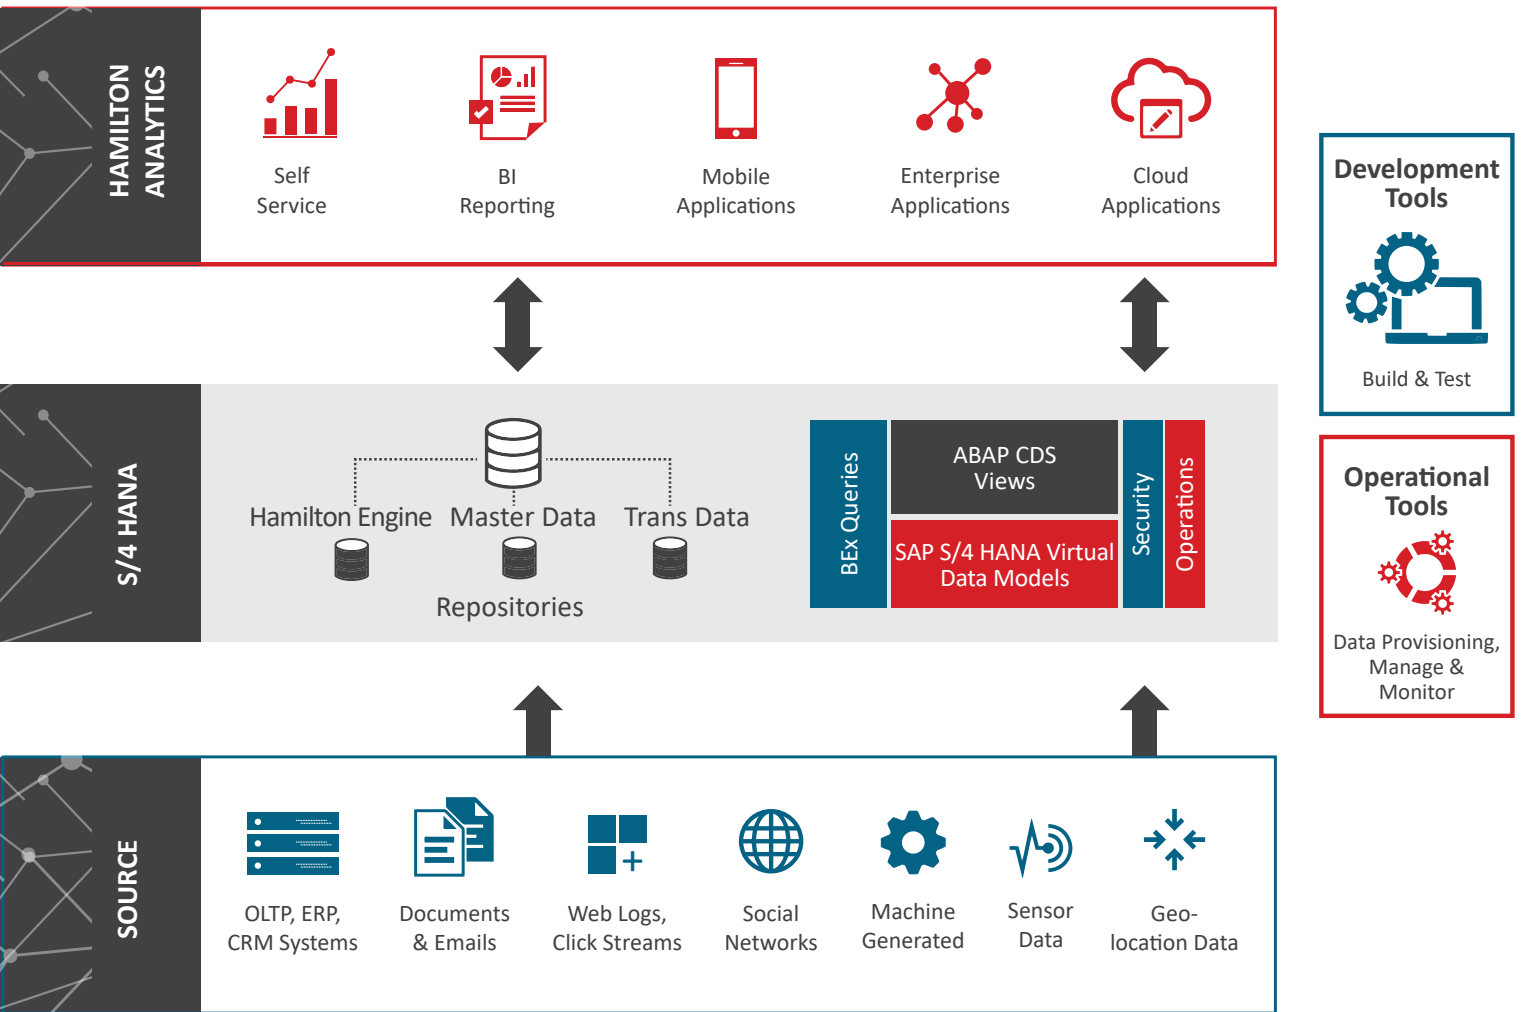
HAMILTON ANALYTICS

Self Service

BI Reporting

Mobile Applications

Enterprise Applications

Cloud Applications

Development Tools

Build & Test

S/4 HANA

Hamilton Engine

Master Data

Trans Data

Repositories

BEx Queries

ABAP CDS Views

SAP S/4 HANA Virtual Data Models

Security

Operations

Operational Tools

Data Provisioning, Manage & Monitor

SOURCE

OLTP, ERP, CRM Systems

Documents & Emails

Web Logs, Click Streams

Social Networks

Machine Generated

Sensor Data

Geo-location Data